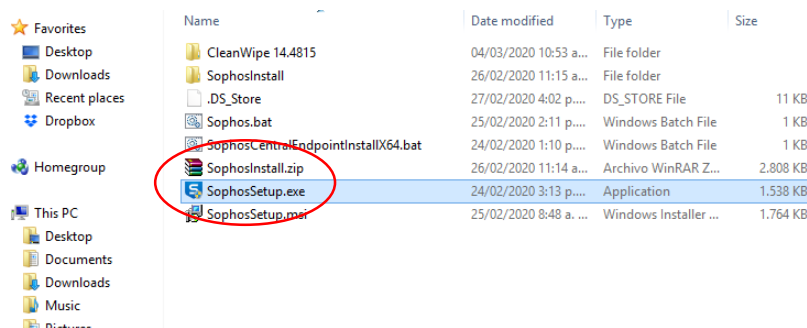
Favorites
Desktop
Downloads
Recent places
Dropbox

Homegroup

This PC
Desktop
Documents
Downloads
Music
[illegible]

| Name | Date modified | Type | Size |
|---|---|---|---|
| CleanWipe 14.4815 | 04/03/2020 10:53 a... | File folder | |
| SophosInstall | 26/02/2020 11:15 a... | File folder | |
| .DS_Store | 27/02/2020 4:02 p... | DS_STORE File | 11 KB |
| Sophos.bat | 25/02/2020 2:11 p... | Windows Batch File | 1 KB |
| SophosCentralEndpointInstallX64.bat | 25/02/2020 1:10 p... | Windows Batch File | 1 KB |
| SophosInstall.zip | 26/02/2020 11:14 a... | Archivo WinRAR Z... | 2.808 KB |
| SophosSetup.exe | 24/02/2020 3:13 p... | Application | 1.538 KB |
| SophosSetup.msi | 25/02/2020 8:48 a... | Windows Installer ... | 1.764 KB |